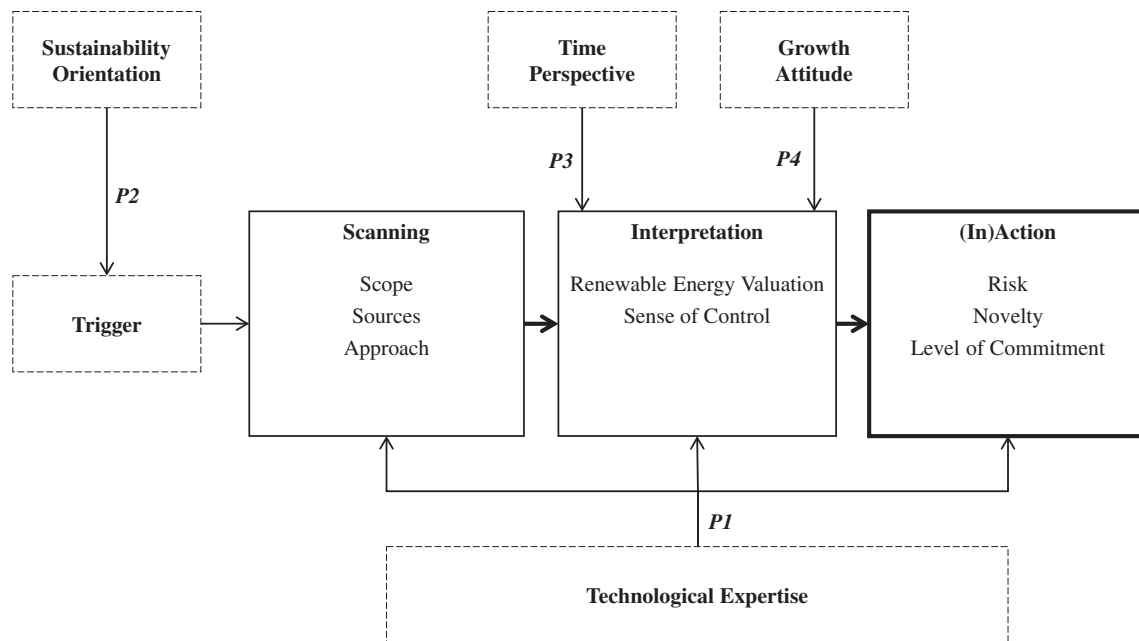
Sustainability Orientation

Time Perspective

Growth Attitude

P2

P3

P4

Trigger

Scanning

Scope
Sources
Approach

Interpretation

Renewable Energy Valuation
Sense of Control

(In)Action

Risk
Novelty
Level of Commitment

P1

Technological Expertise